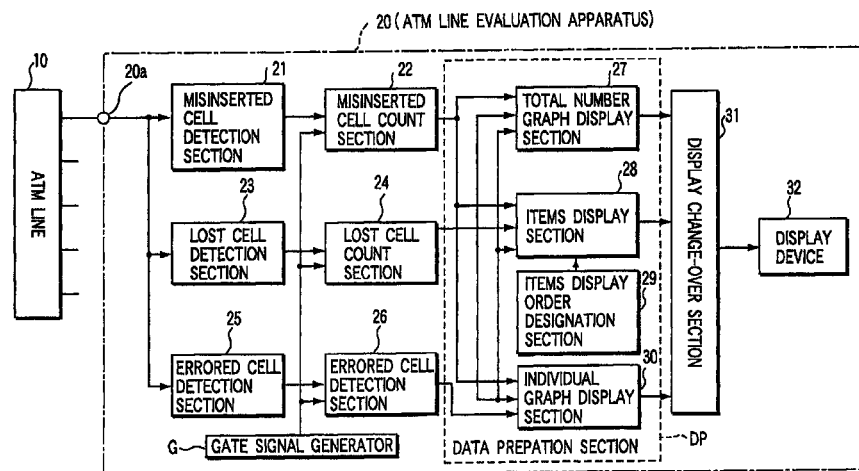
20 ( ATM LINE EVALUATION APPARATUS)

10

ATM LINE

20a

21
MISINSERTED CELL DETECTION SECTION

22
MISINSERTED CELL COUNT SECTION

27
TOTAL NUMBER GRAPH DISPLAY SECTION

31
DISPLAY CHANGE-OVER SECTION

32
DISPLAY DEVICE

23
LOST CELL DETECTION SECTION

24
LOST CELL COUNT SECTION

28
ITEMS DISPLAY SECTION

29
ITEMS DISPLAY ORDER DESIGNATION SECTION

25
ERRORED CELL DETECTION SECTION

26
ERRORED CELL DETECTION SECTION

30
INDIVIDUAL GRAPH DISPLAY SECTION

G
GATE SIGNAL GENERATOR

DATA PREPATION SECTION

DP